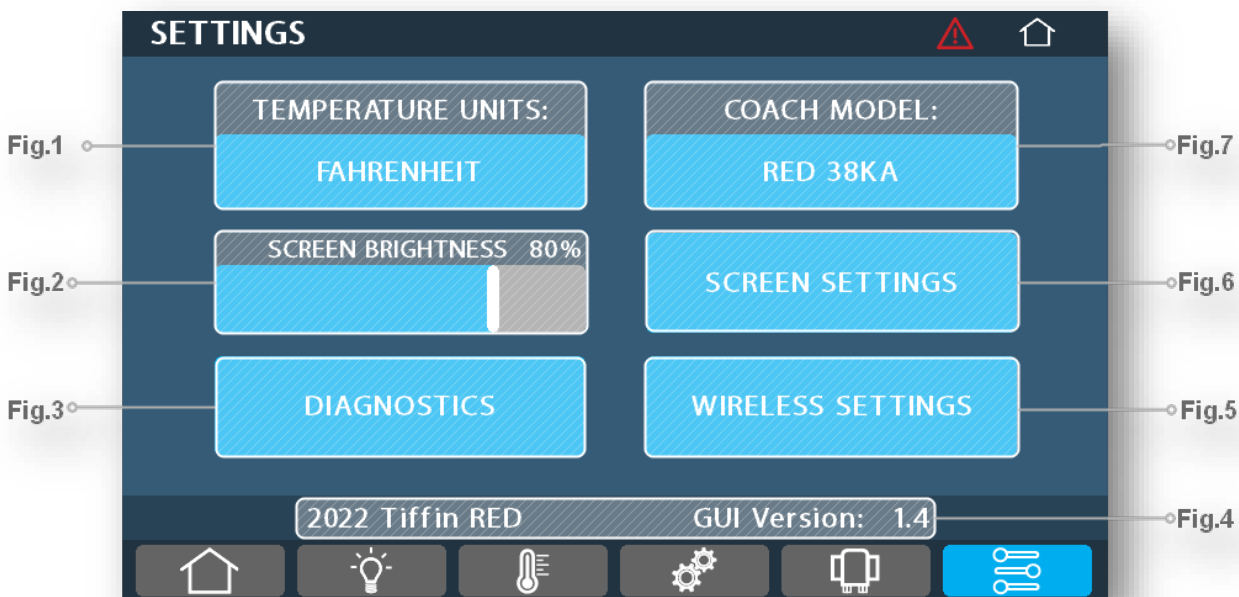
SETTINGS

Fig.1

TEMPERATURE UNITS:

FAHRENHEIT

COACH MODEL:

RED 38KA

Fig.7

Fig.2

SCREEN BRIGHTNESS 80%

SCREEN SETTINGS

Fig.6

Fig.3

DIAGNOSTICS

WIRELESS SETTINGS

Fig.5

2022 Tiffin RED GUI Version: 1.4

Fig.4